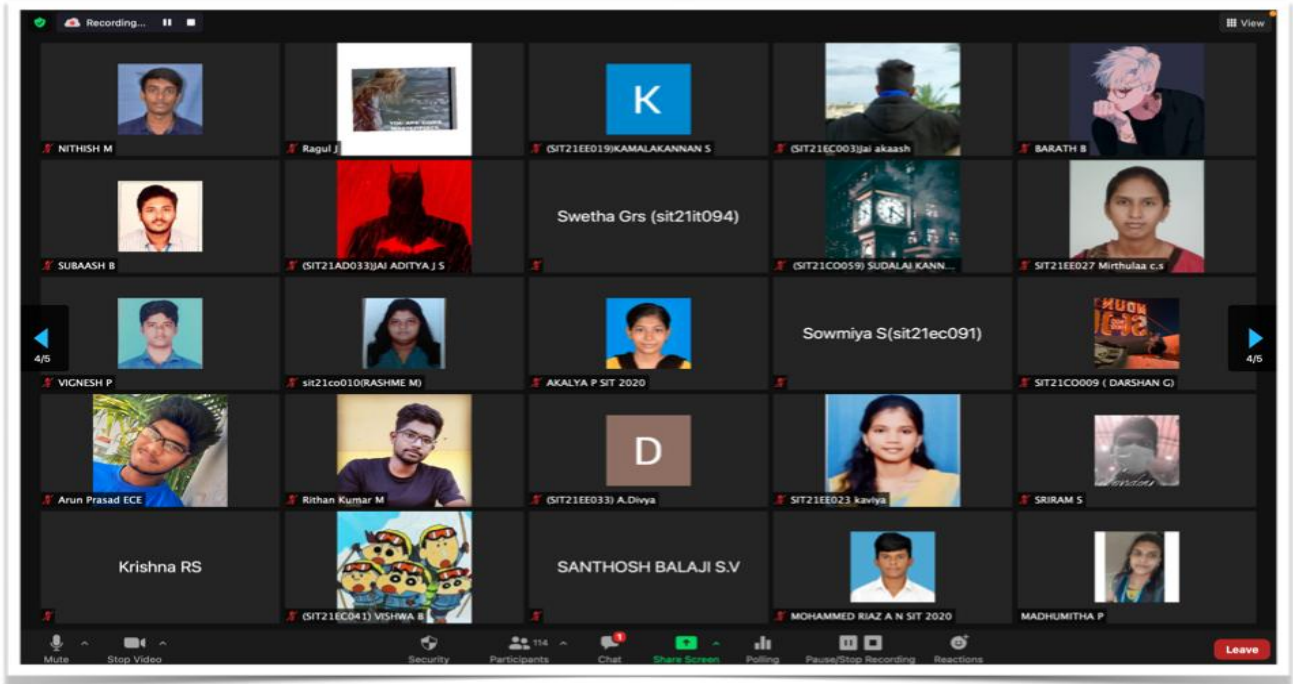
Recording...

View

K

NITHISH M

Ragul J

(SIT21EE019)KAMALAKANNAN S

(SIT21EC003)Jai akaash

BARATH B

Swetha Grs (sit21it094)

SUBAASH B

(SIT21AD033)JAI ADITYA J S

(SIT21CO059) SUDALAI KANN...

SIT21EE027 Mirthulaa c.s

4/5

Sowmiya S(sit21ec091)

4/5

VIGNESH P

sit21co010(RASHME M)

AKALYA P SIT 2020

SIT21CO009 ( DARSHAN G)

D

Arun Prasad ECE

Rithan Kumar M

(SIT21EE033) A.Divya

SIT21EE023 kaviya

SRIRAM S

Krishna RS

SANTHOSH BALAJI S.V

(SIT21EC041) VISHWA B

MOHAMMED RIAZ A N SIT 2020

MADHUMITHA P

Mute

Stop Video

Security

114

Participants

1

Chat

Share Screen

Polling

Pause/Stop Recording

Reactions

Leave